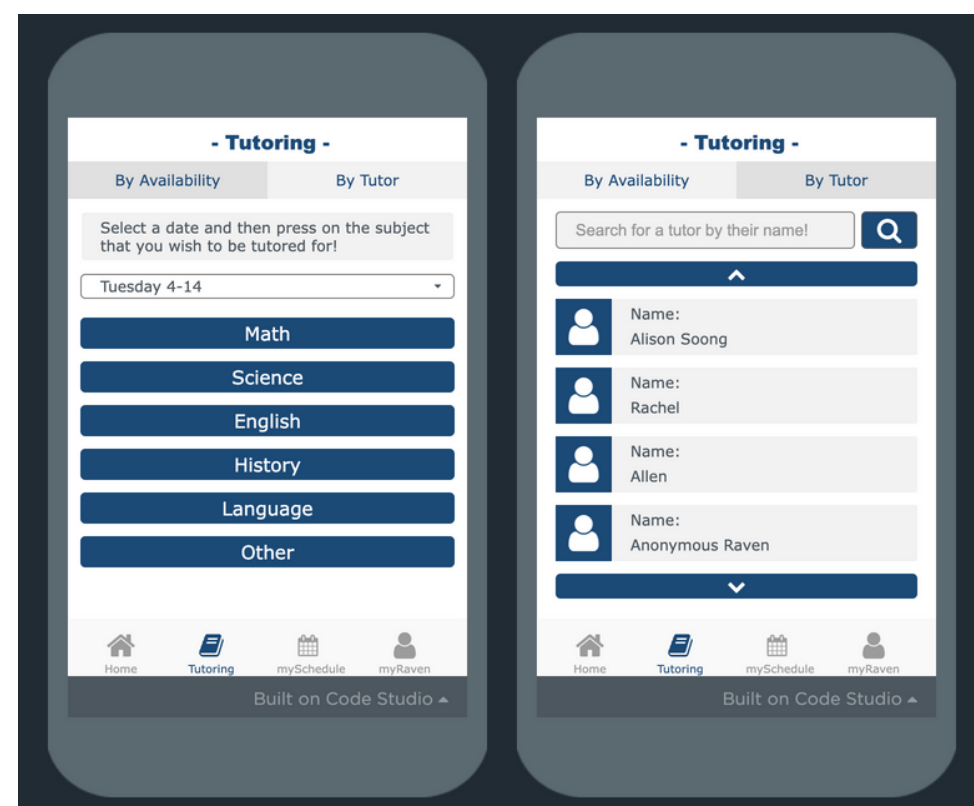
- Tutoring -

By Availability | By Tutor

Select a date and then press on the subject that you wish to be tutored for!

Tuesday 4-14

Math

Science

English

History

Language

Other

Home | Tutoring | mySchedule | myRaven

Built on Code Studio

- Tutoring -

By Availability | By Tutor

Search for a tutor by their name!

Name:
Alison Soong

Name:
Rachel

Name:
Allen

Name:
Anonymous Raven

Home | Tutoring | mySchedule | myRaven

Built on Code Studio